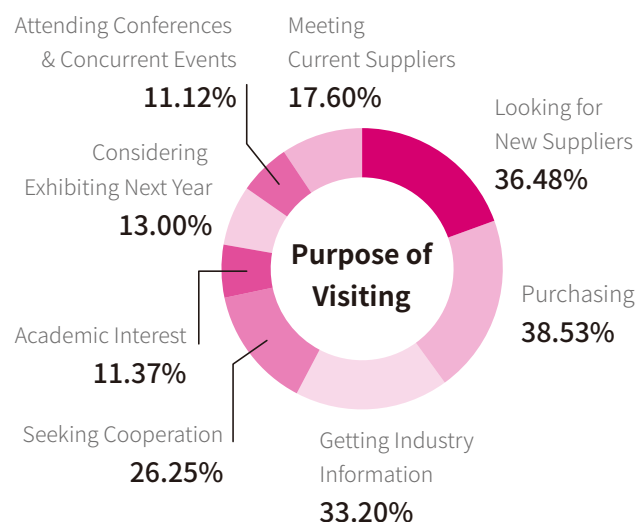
Attending Conferences & Concurrent Events
11.12%

Meeting Current Suppliers
17.60%

Looking for New Suppliers
36.48%

Considering Exhibiting Next Year
13.00%

Purpose of Visiting

Purchasing
38.53%

Academic Interest
11.37%

Seeking Cooperation
26.25%

Getting Industry Information
33.20%